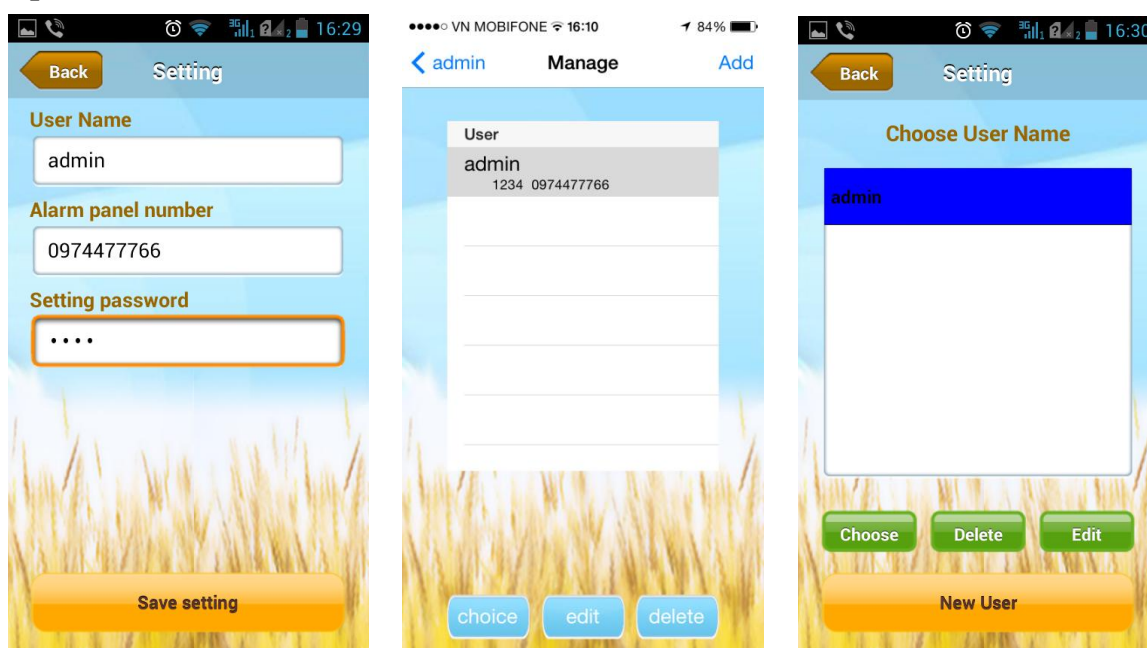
16:29

Back Setting

User Name

admin

Alarm panel number

0974477766

Setting password

••••

Save setting

●●●●○ VN MOBIFONE 16:10 84%

admin Manage Add

User

admin

1234 0974477766

choice edit delete

16:30

Back Setting

Choose User Name

admin

Choose Delete Edit

New User